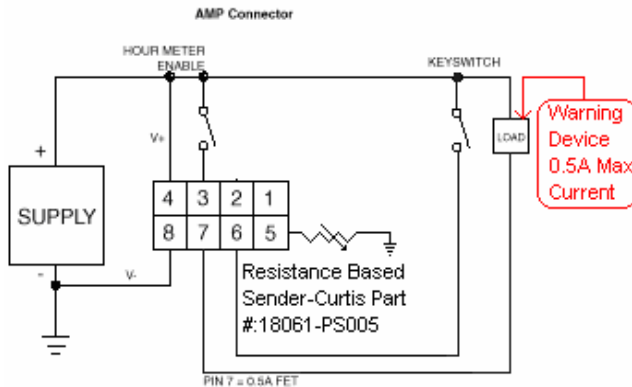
AMP Connector

HOUR METER ENABLE

KEYSWITCH

V+

+

SUPPLY

-

V-

| 4 | 3 | 2 | 1 |
|---|---|---|---|
| 8 | 7 | 6 | 5 |

LOAD

Warning Device 0.5A Max Current

Resistance Based Sender-Curtis Part #:18061-PS005

PIN 7 = 0.5A FET